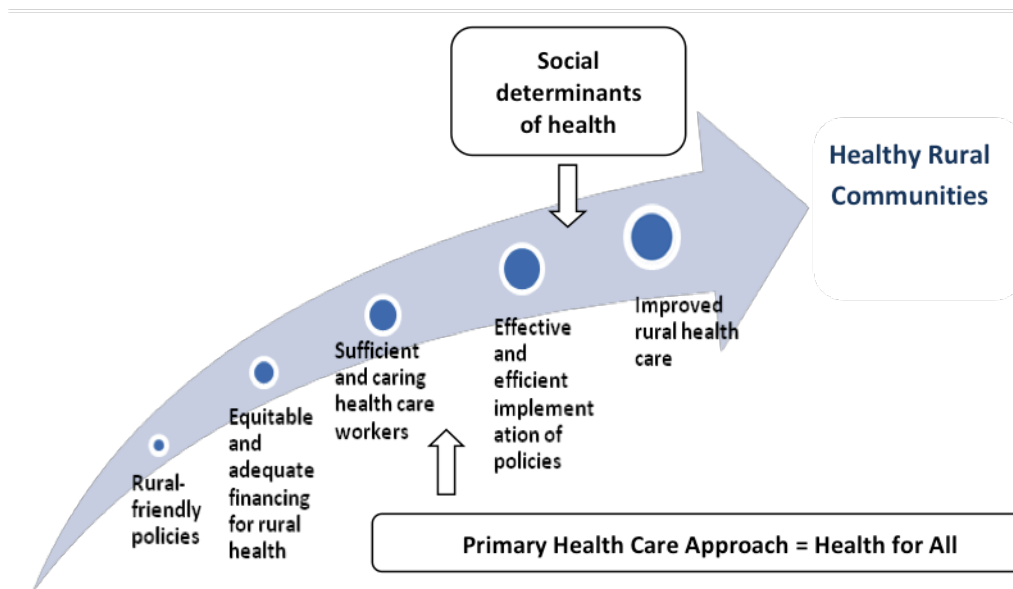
Social determinants of health

Healthy Rural Communities

Rural-friendly policies

Equitable and adequate financing for rural health

Sufficient and caring health care workers

Effective and efficient implementation of policies

Improved rural health care

Primary Health Care Approach = Health for All